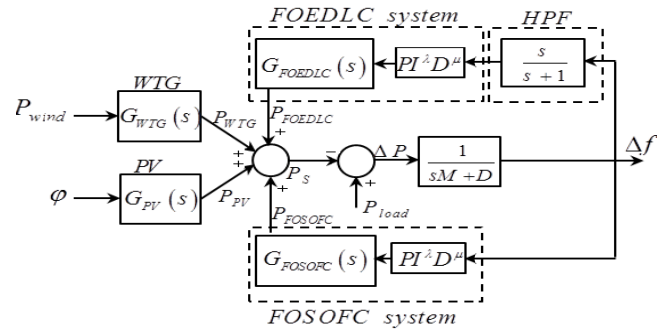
FOEDLC system

HPF

$G_{FOEDLC}(s)$

$PI^{\lambda}D^{\mu}$

$\frac{s}{s+1}$

WTG

$P_{wind}$

$G_{WTG}(s)$

$P_{WTG}$

$P_{FOEDLC}$

+

+

+

PV

$\varphi$

$G_{PV}(s)$

$P_{PV}$

$P_S$

−

$\Delta P$

$\frac{1}{sM+D}$

$\Delta f$

+

$P_{load}$

+

$P_{FOSOFC}$

$G_{FOSOFC}(s)$

$PI^{\lambda}D^{\mu}$

FOSOFC system